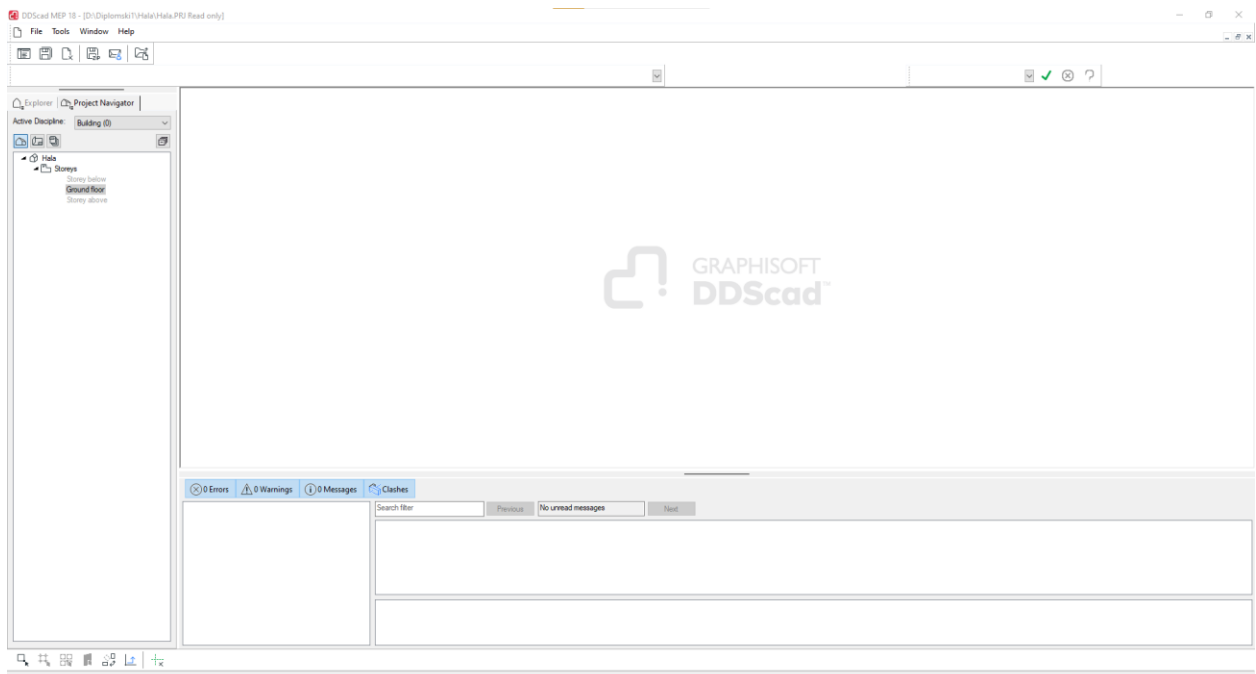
DDScad MEP 18 - [D:\DiplomskiT\Hala\Hala.PRJ Read only]

File Tools Window Help

Explorer | Project Navigator

Active Discipline: Building (0)

Hala
Storeys
Storey below
Ground floor
Storey above

GRAPHISOFT
DDScad

0 Errors | 0 Warnings | 0 Messages | Clashes

Search filter | Previous | No unread messages | Next